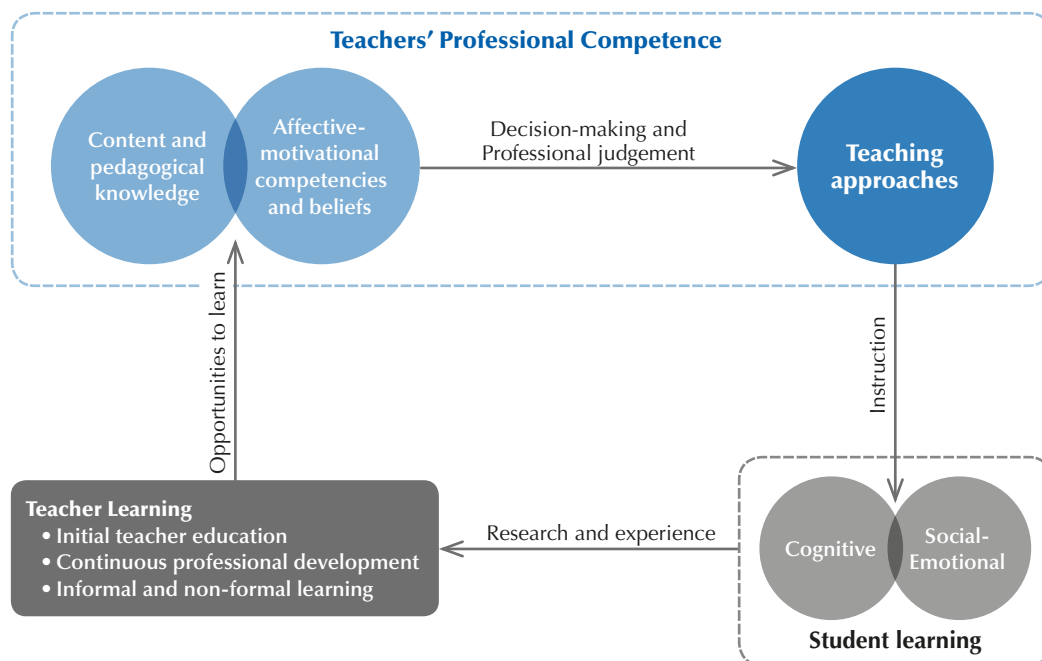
Teachers' Professional Competence

Content and pedagogical knowledge

Affective-motivational competencies and beliefs

Decision-making and Professional judgement

Teaching approaches

Opportunities to learn

Instruction

Teacher Learning
• Initial teacher education
• Continuous professional development
• Informal and non-formal learning

Research and experience

Cognitive

Social-Emotional

Student learning